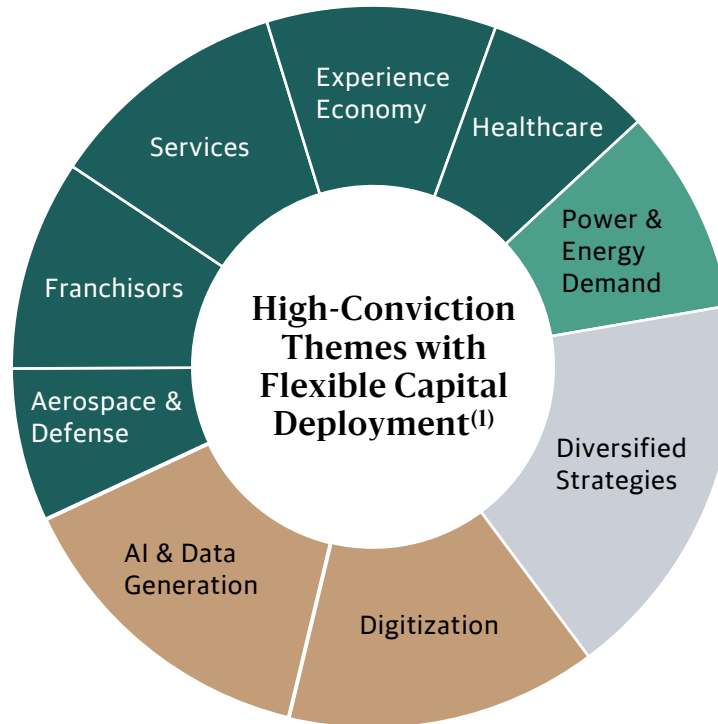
High-Conviction Themes with Flexible Capital Deployment$^{(1)}$

Experience Economy

Healthcare

Power & Energy Demand

Diversified Strategies

Digitization

AI & Data Generation

Aerospace & Defense

Franchisors

Services